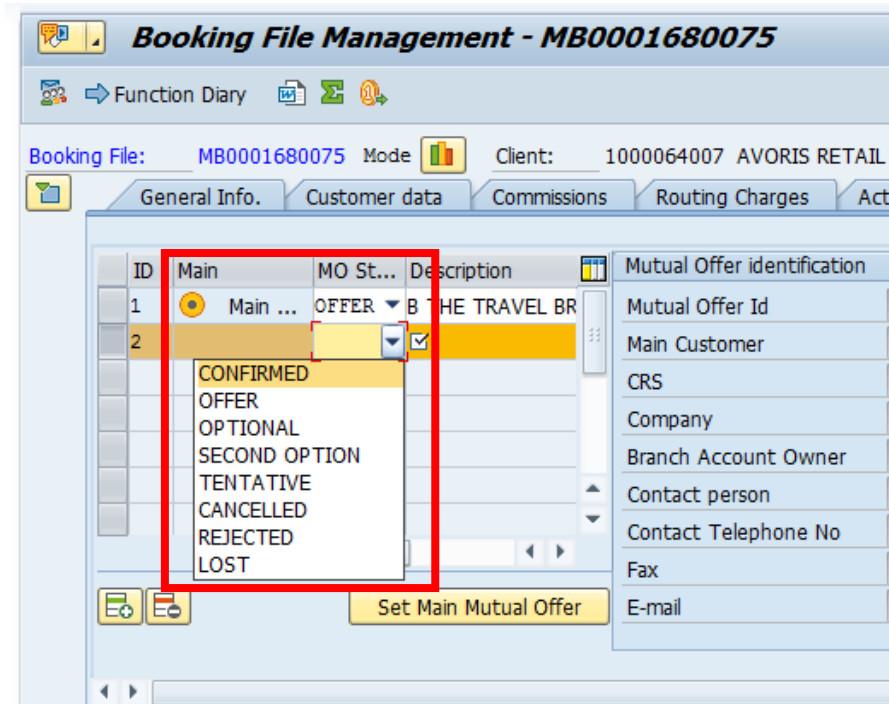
Booking File Management - MB0001680075

Function Diary

Booking File: MB0001680075 Mode Client: 1000064007 AVORIS RETAIL

General Info. | Customer data | Commissions | Routing Charges | Act

| ID | Main | MO St... | Description |
|---|---|---|---|
| 1 | Main ... | OFFER | B THE TRAVEL BR |
| 2 | | | |

CONFIRMED
OFFER
OPTIONAL
SECOND OPTION
TENTATIVE
CANCELLED
REJECTED
LOST

Set Main Mutual Offer

Mutual Offer identification
Mutual Offer Id
Main Customer
CRS
Company
Branch Account Owner
Contact person
Contact Telephone No
Fax
E-mail